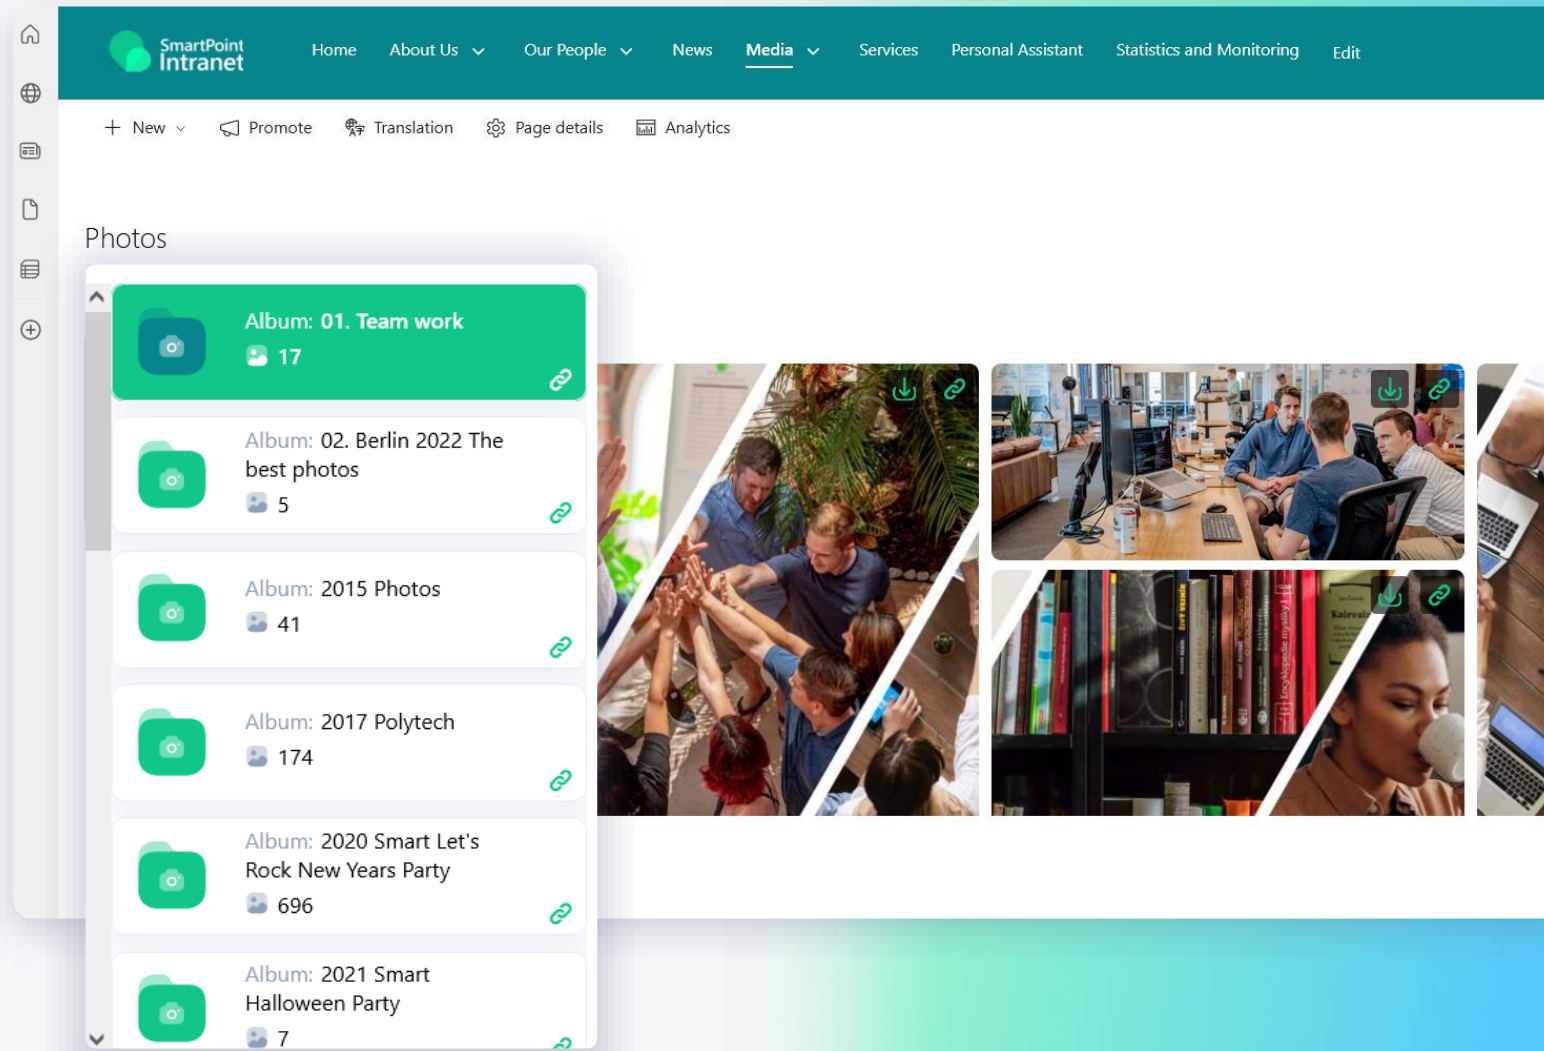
SmartPoint Intranet

Home About Us Our People News Media Services Personal Assistant Statistics and Monitoring Edit

New Promote Translation Page details Analytics

Photos

Album: 01. Team work
17

Album: 02. Berlin 2022 The best photos
5

Album: 2015 Photos
41

Album: 2017 Polytech
174

Album: 2020 Smart Let's Rock New Years Party
696

Album: 2021 Smart Halloween Party
7